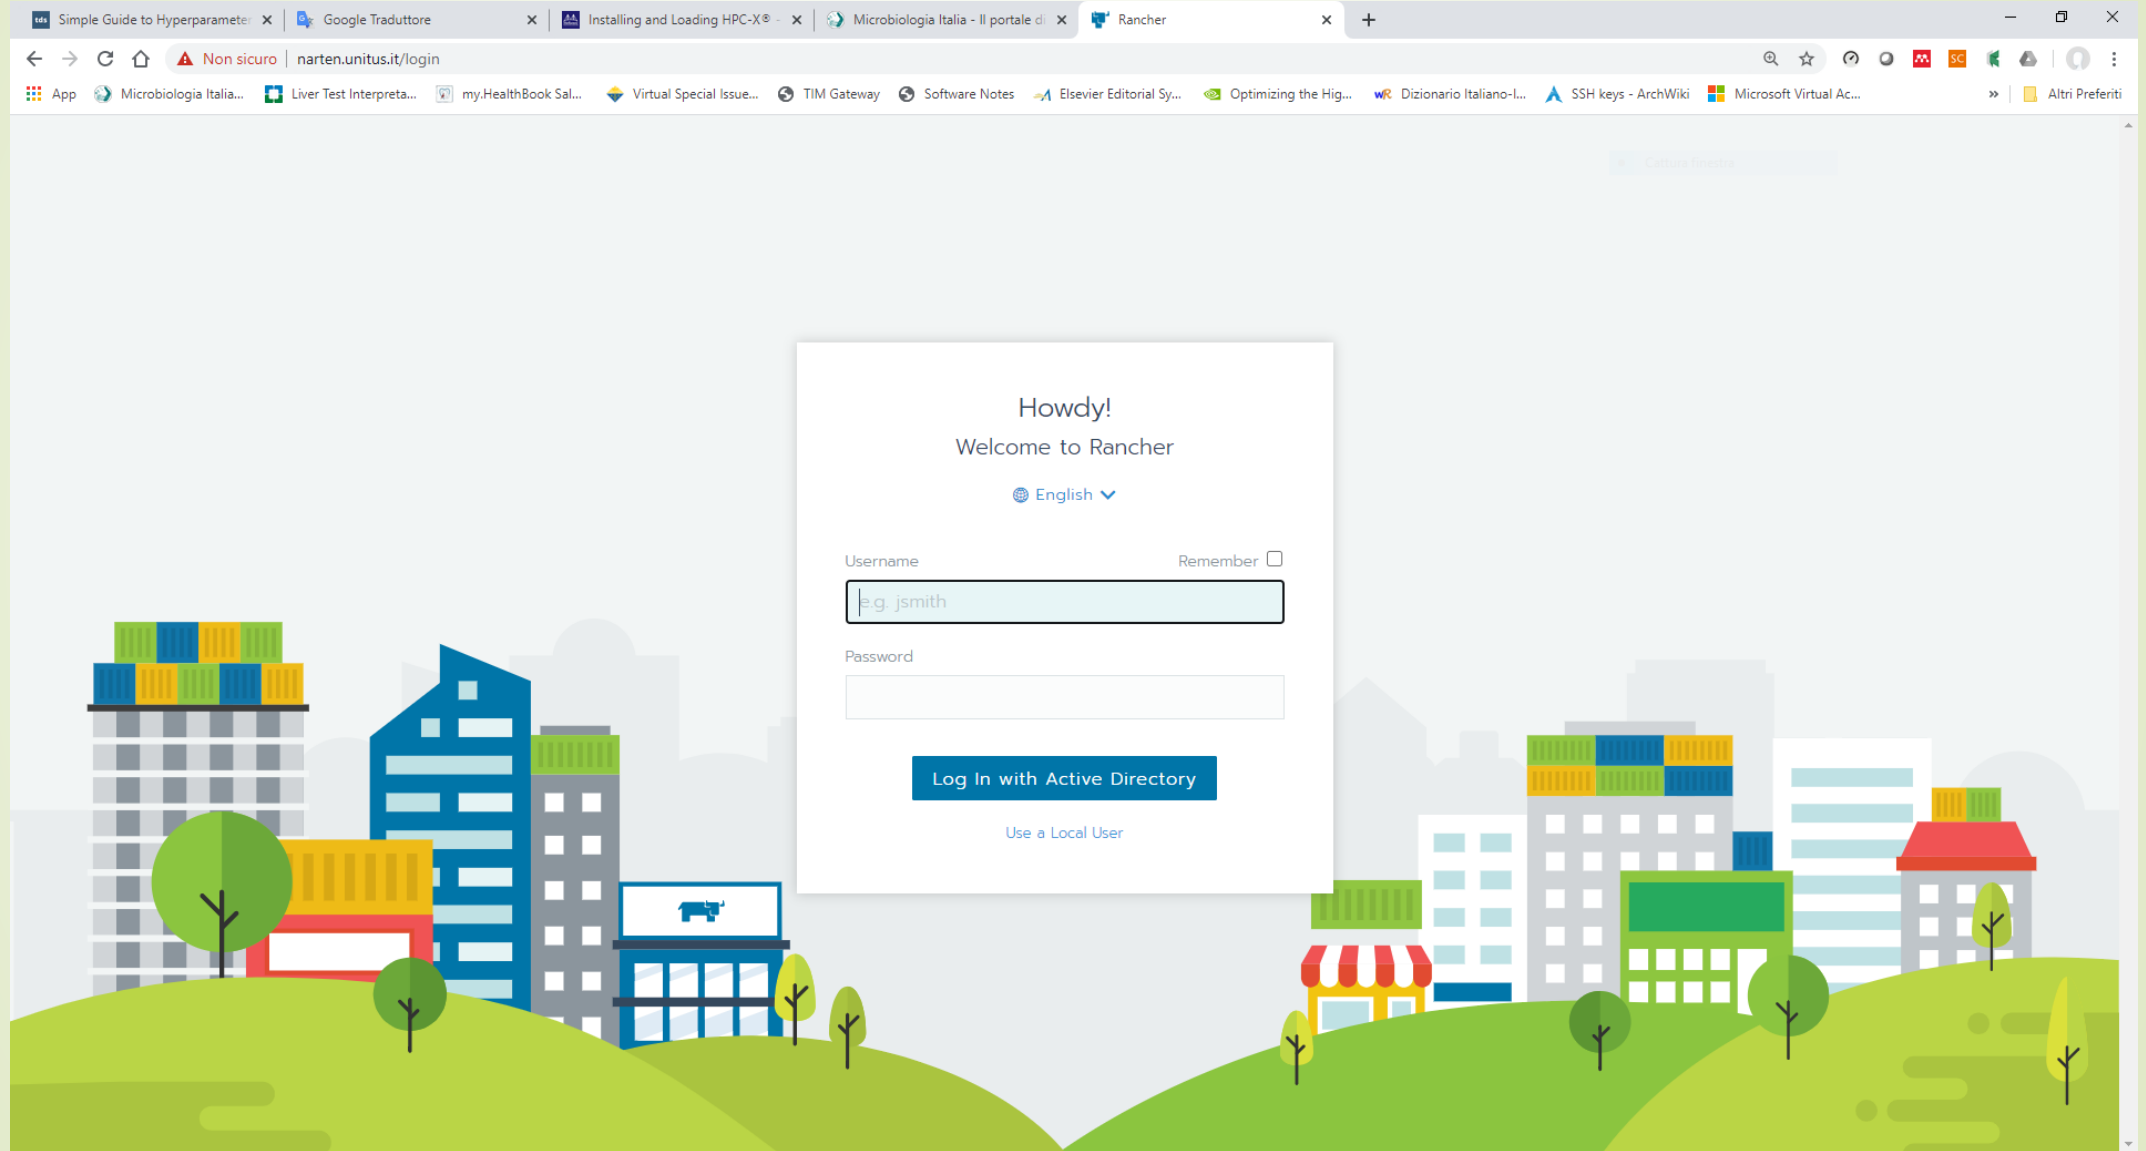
Simple Guide to Hyperparamete | Google Traduttore | Installing and Loading HPC-X® - | Microbiologia Italia - Il portale d | Rancher

Non sicuro | narten.unitus.it/login

App | Microbiologia Italia... | Liver Test Interpreta... | my.HealthBook Sal... | Virtual Special Issue... | TIM Gateway | Software Notes | Elsevier Editorial Sy... | Optimizing the Hig... | Dizionario Italiano-I... | SSH keys - ArchWiki | Microsoft Virtual Ac... | » | Altri Preferiti

Howdy!
Welcome to Rancher

English

Username
Remember

e.g. jsmith

Password

Log In with Active Directory

Use a Local User